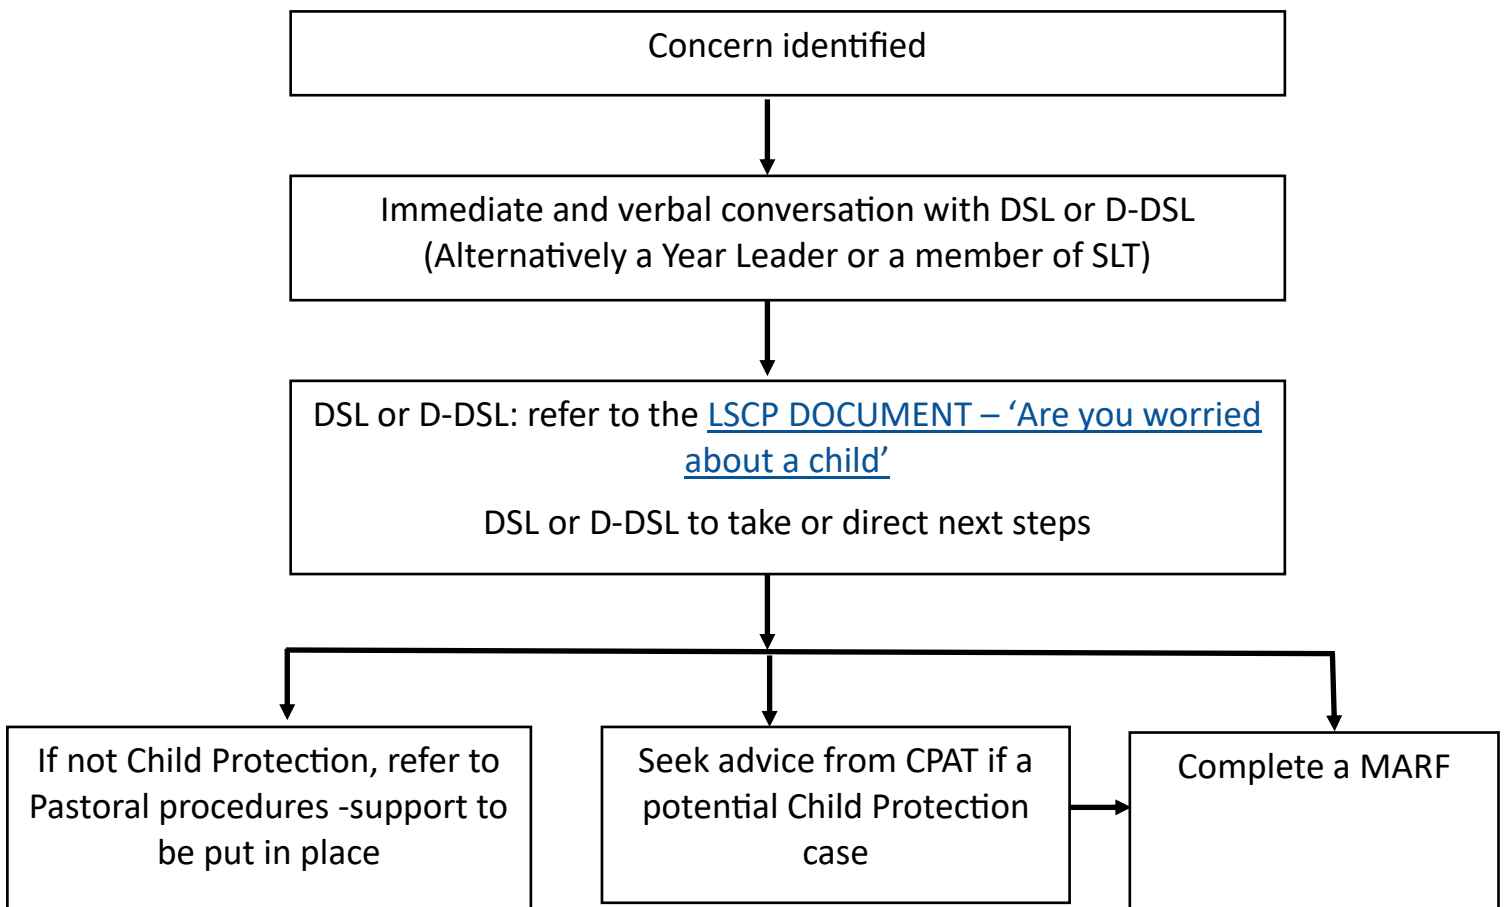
Concern identified

Immediate and verbal conversation with DSL or D-DSL (Alternatively a Year Leader or a member of SLT)

DSL or D-DSL: refer to the LSCP DOCUMENT – 'Are you worried about a child'

DSL or D-DSL to take or direct next steps

If not Child Protection, refer to Pastoral procedures -support to be put in place

Seek advice from CPAT if a potential Child Protection case

Complete a MARF